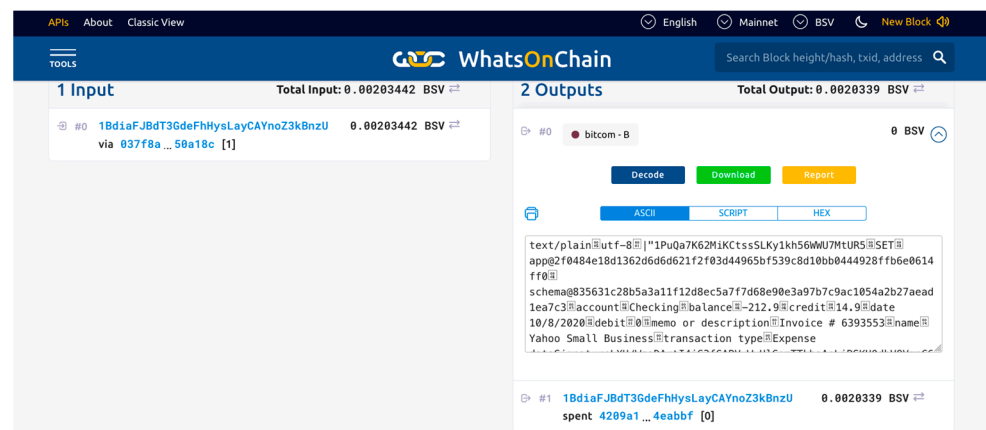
APIs About Classic View

English Mainnet BSV New Block

TOOLS

WhatsOnChain

Search Block height/hash, txid, address

1 Input

Total Input: 0.00203442 BSV

#0 1BdiaFJBdT3GdeFhHysLayCAYnoZ3kBnzU 0.00203442 BSV
via 037f8a ... 50a18c [1]

2 Outputs

Total Output: 0.0020339 BSV

#0 bitcom - B 0 BSV

Decode Download Report

ASCII SCRIPT HEX

text/plain utf-8 |"1PuQa7K62MiKCtssSLKy1kh56WWU7MtUR5 SET app@2f0484e18d1362d6d6d621f2f03d44965bf539c8d10bb0444928ffb6e0614ff0 schema@835631c28b5a3a11f12d8ec5a7f7d68e90e3a97b7c9ac1054a2b27aead1ea7c3 account Checking balance -212.9 credit 14.9 date 10/8/2020 debit 0 memo or description Invoice # 6393553 name Yahoo Small Business transaction type Expense
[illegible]

#1 1BdiaFJBdT3GdeFhHysLayCAYnoZ3kBnzU 0.0020339 BSV
spent 4209a1 ... 4eabbf [0]